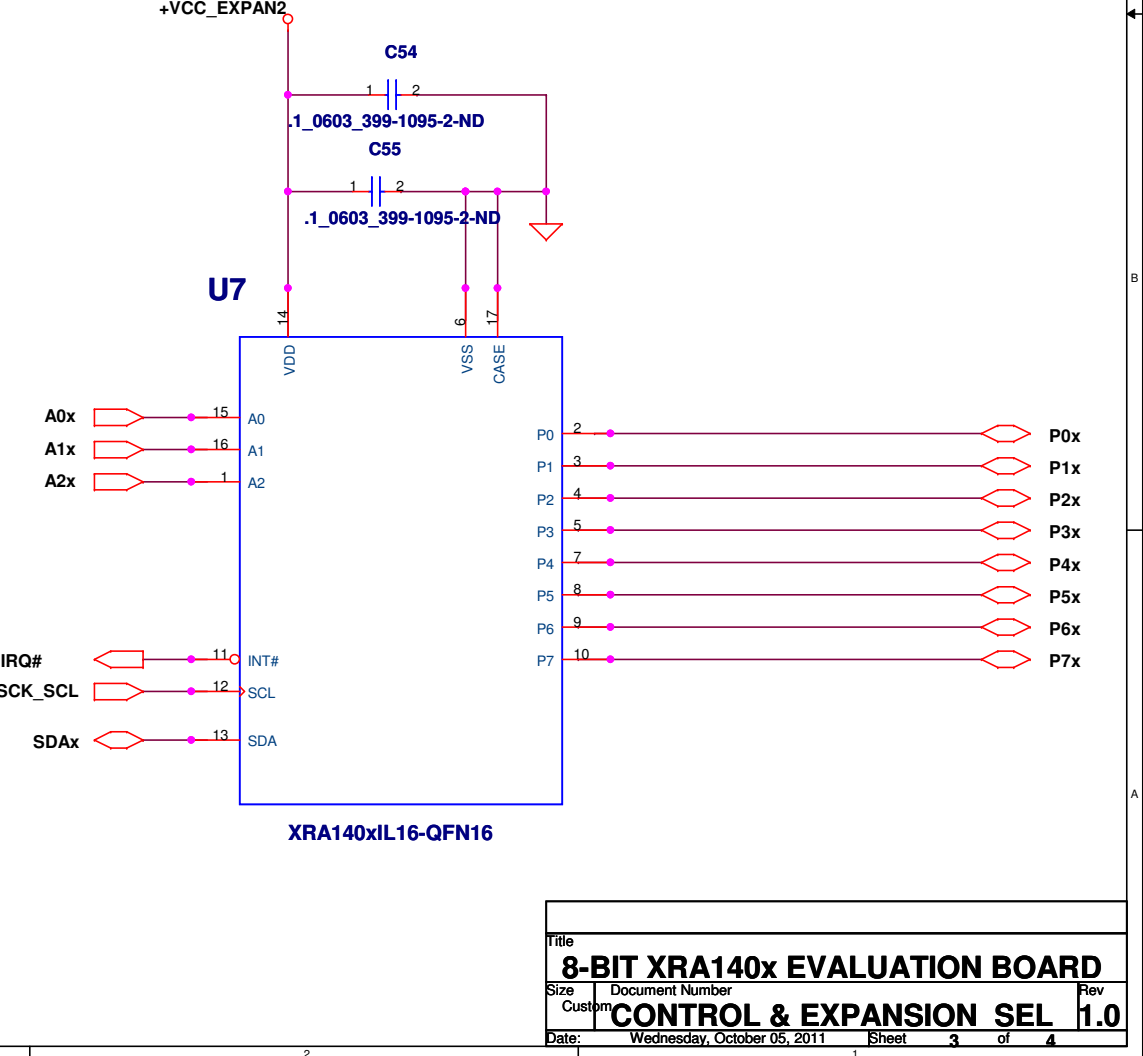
+VCC_EXPAN2

C54

1 2

.1_0603_399-1095-2-ND

C55

1 2

.1_0603_399-1095-2-ND

U7

14 6 17

VDD VSS CASE

A0x 15 A0
A1x 16 A1
A2x 1 A2

P0 2 P0x
P1 3 P1x
P2 4 P2x
P3 5 P3x
P4 7 P4x
P5 8 P5x
P6 9 P6x
P7 10 P7x

IRQ# 11 INT#
SCK_SCL 12 SCL
SDAx 13 SDA

XRA140xIL16-QFN16

B

A

| Title | | |
|---|---|---|
| 8-BIT XRA140x EVALUATION BOARD | | |
| Size Custom | Document Number CONTROL & EXPANSION SEL | Rev 1.0 |
| Date: | Wednesday, October 05, 2011 | Sheet 3 of 4 |

2 1